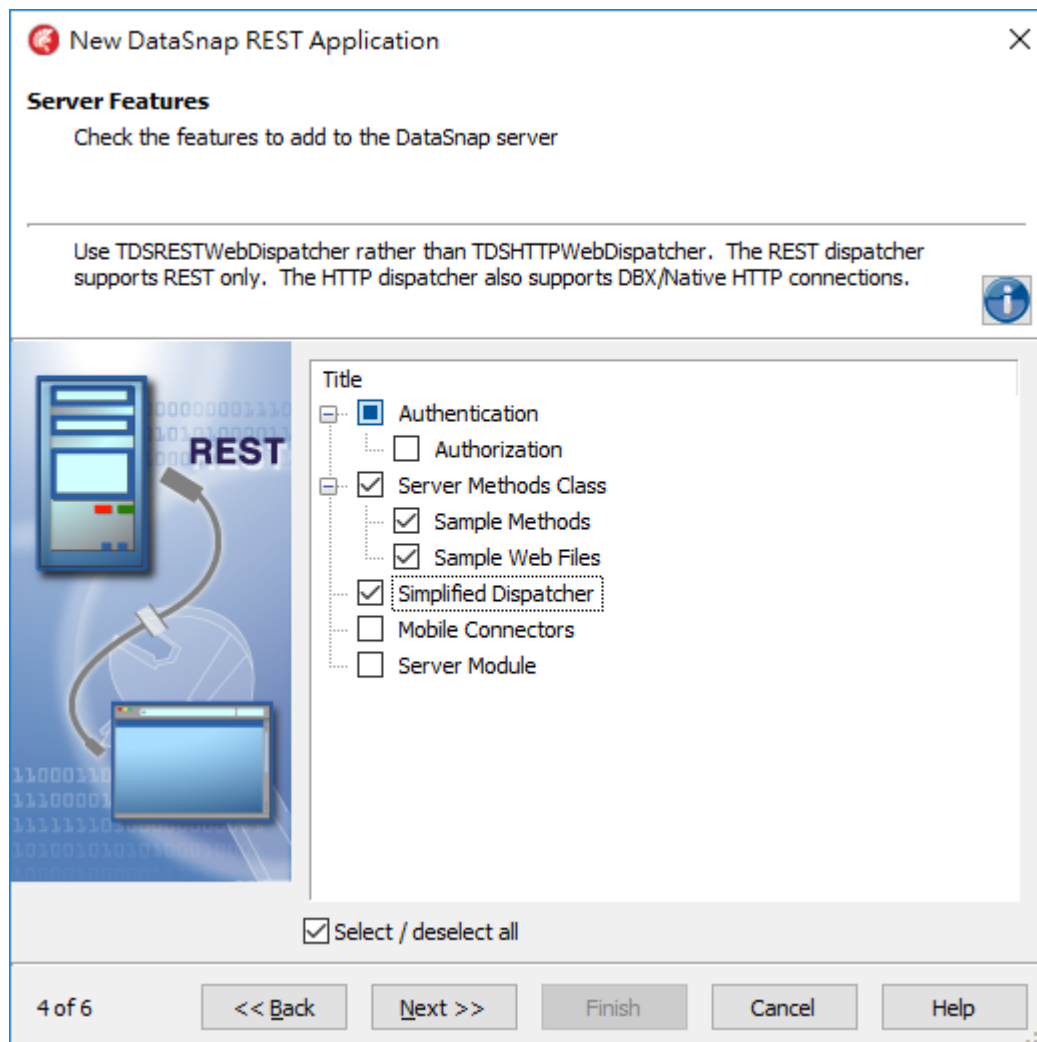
New DataSnap REST Application

Server Features

Check the features to add to the DataSnap server

Use TDSRESTWebDispatcher rather than TDSHTTPWebDispatcher. The REST dispatcher supports REST only. The HTTP dispatcher also supports DBX/Native HTTP connections.

REST

Title
Authentication
Authorization
Server Methods Class
Sample Methods
Sample Web Files
Simplified Dispatcher
Mobile Connectors
Server Module

Select / deselect all

4 of 6
<< Back
Next >>
Finish
Cancel
Help